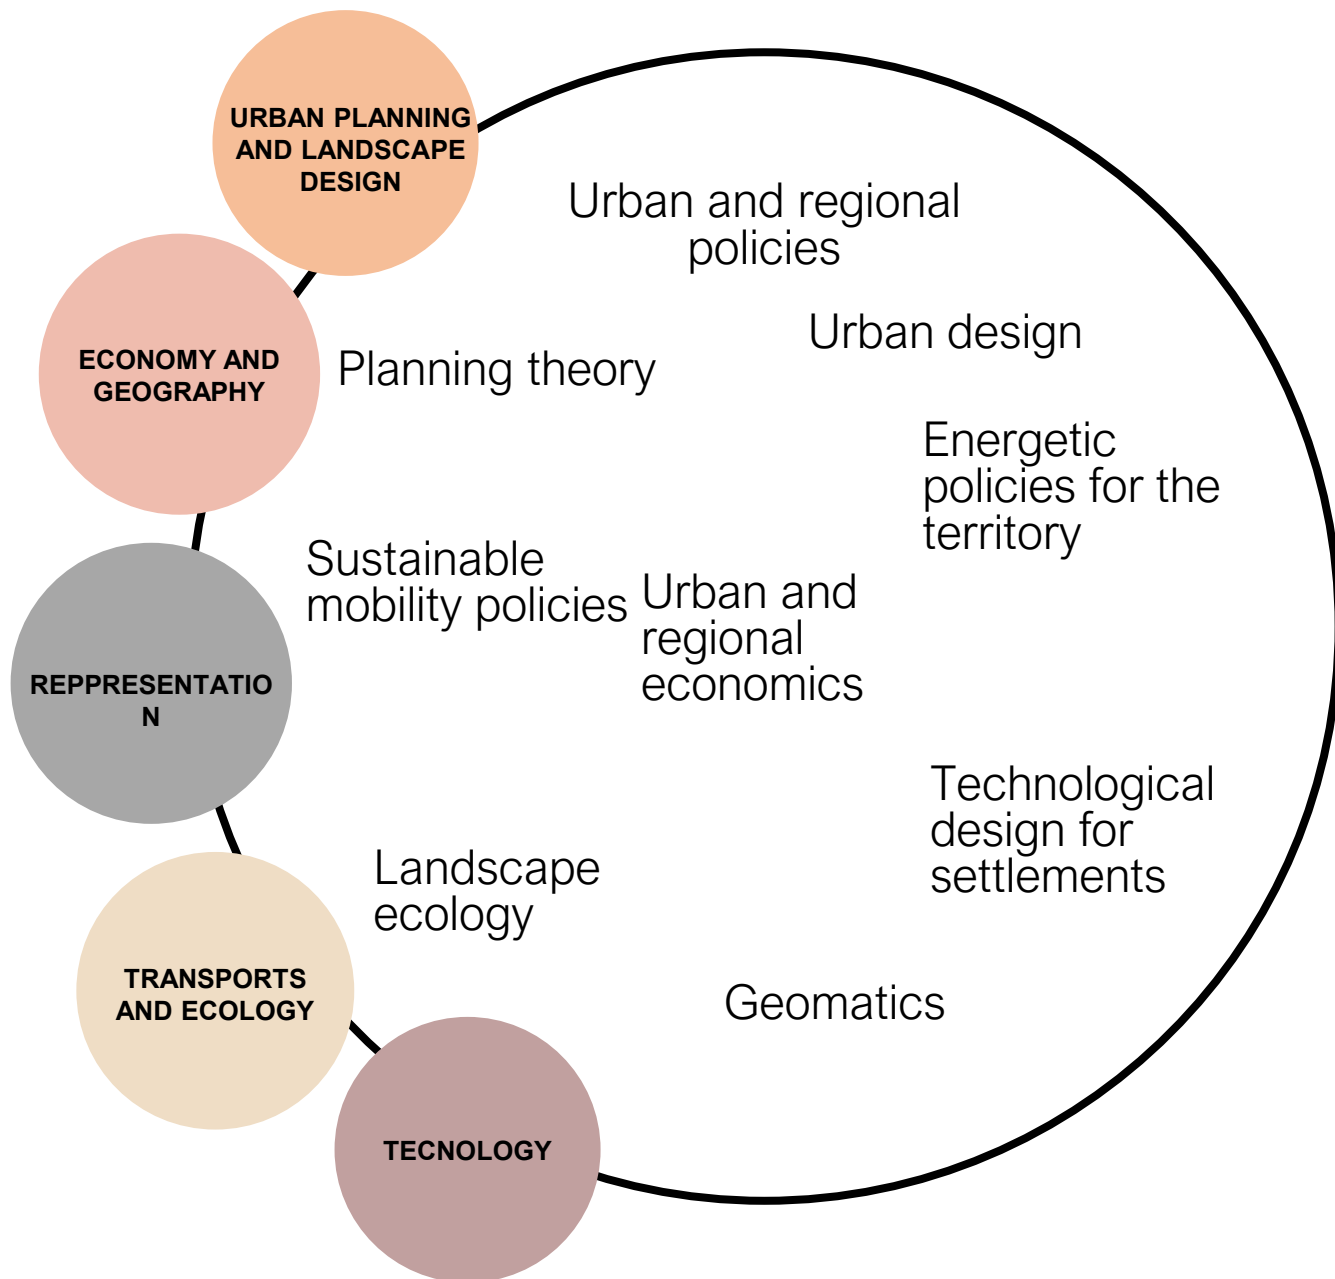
URBAN PLANNING AND LANDSCAPE DESIGN

ECONOMY AND GEOGRAPHY

REPPRESENTATIO N

TRANSPORTS AND ECOLOGY

TECNOLOGY

Urban and regional policies

Urban design

Planning theory

Energetic policies for the territory

Sustainable mobility policies

Urban and regional economics

Technological design for settlements

Landscape ecology

Geomatics